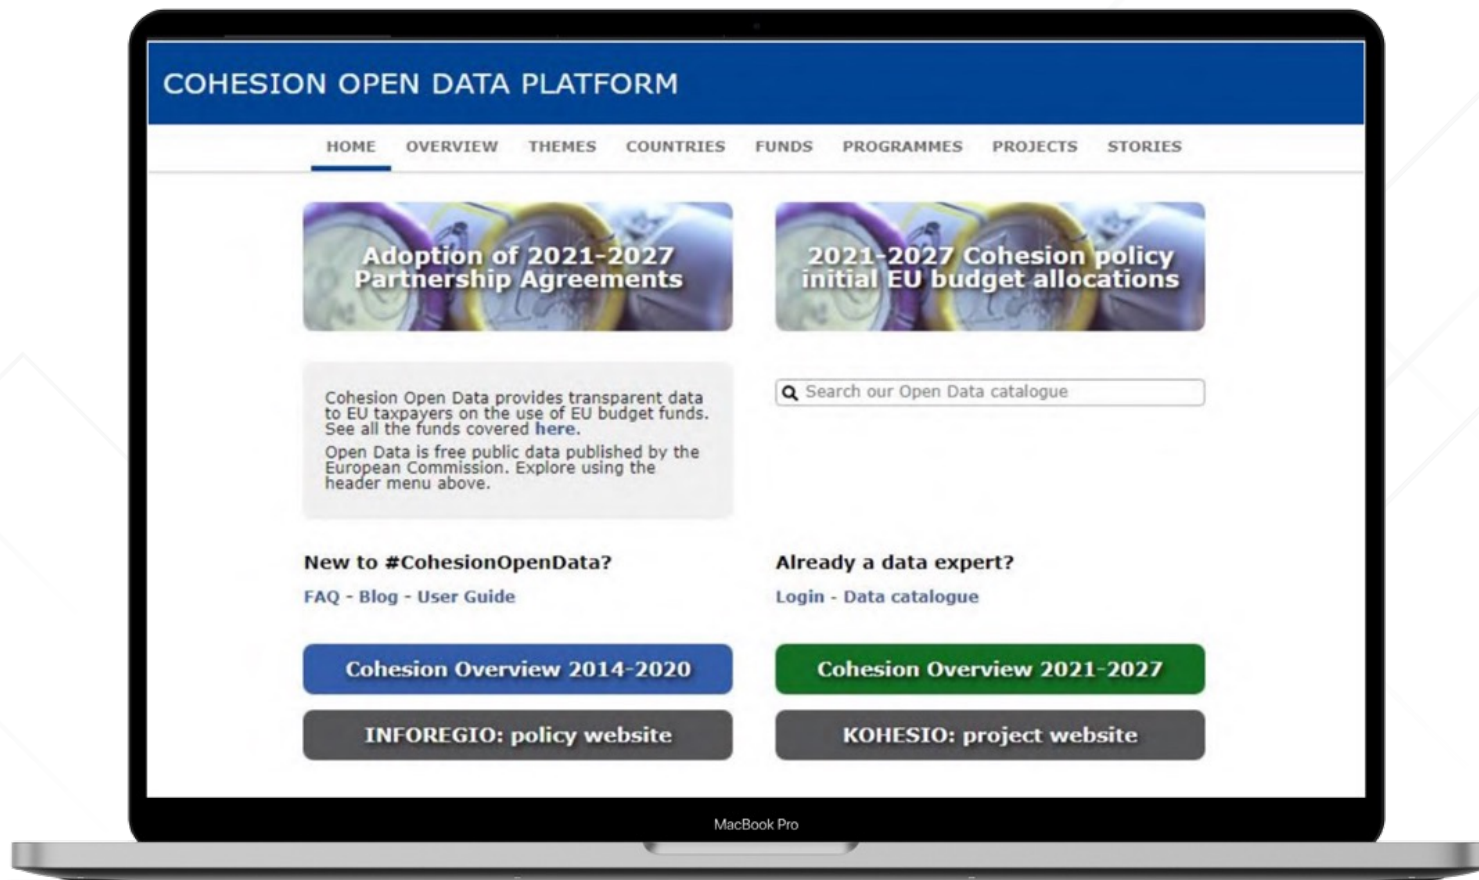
COHESION OPEN DATA PLATFORM

HOME OVERVIEW THEMES COUNTRIES FUNDS PROGRAMMES PROJECTS STORIES

Adoption of 2021-2027 Partnership Agreements

2021-2027 Cohesion policy initial EU budget allocations

Cohesion Open Data provides transparent data to EU taxpayers on the use of EU budget funds. See all the funds covered here.

Open Data is free public data published by the European Commission. Explore using the header menu above.

Search our Open Data catalogue

New to #CohesionOpenData?

FAQ - Blog - User Guide

Already a data expert?

Login - Data catalogue

Cohesion Overview 2014-2020

Cohesion Overview 2021-2027

INFOREGIO: policy website

KOHESIO: project website

MacBook Pro